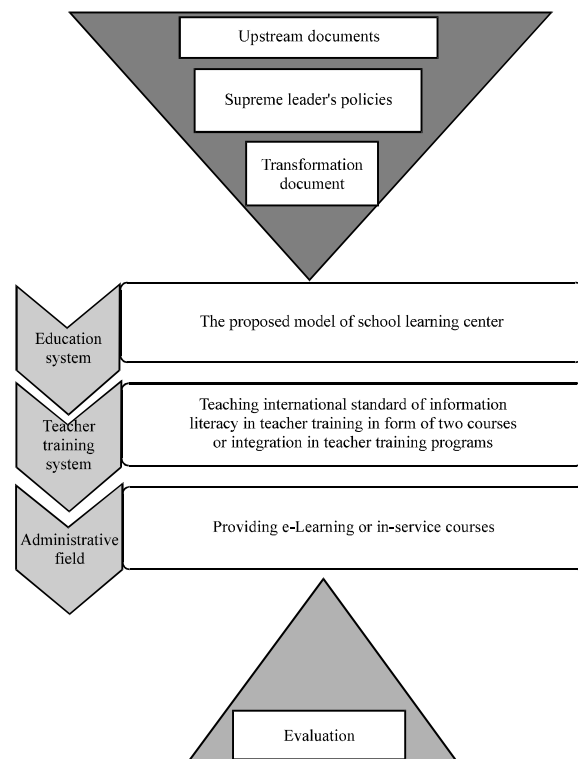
Upstream documents

Supreme leader's policies

Transformation document

Education system

The proposed model of school learning center

Teacher training system

Teaching international standard of information literacy in teacher training in form of two courses or integration in teacher training programs

Administrative field

Providing e-Learning or in-service courses

Evaluation